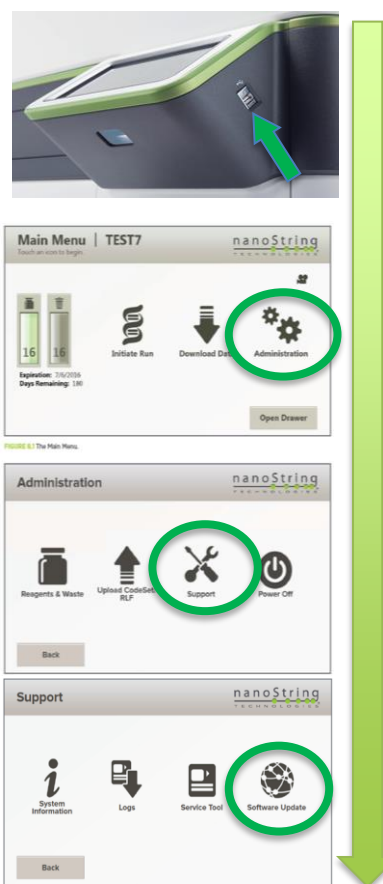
Main Menu | TEST7
Touch an icon to begin.
nanoString TECHNOLOGIES

16 16
Expiration: 7/6/2016
Days Remaining: 180

Initiate Run
Download Data
Administration
Open Drawer

FIGURE 8.1 The Main Menu.

Administration
nanoString TECHNOLOGIES

Reagents & Waste
Upload CodeSet RLF
Support
Power Off
Back

Support
nanoString TECHNOLOGIES

System Information
Logs
Service Tool
Software Update
Back